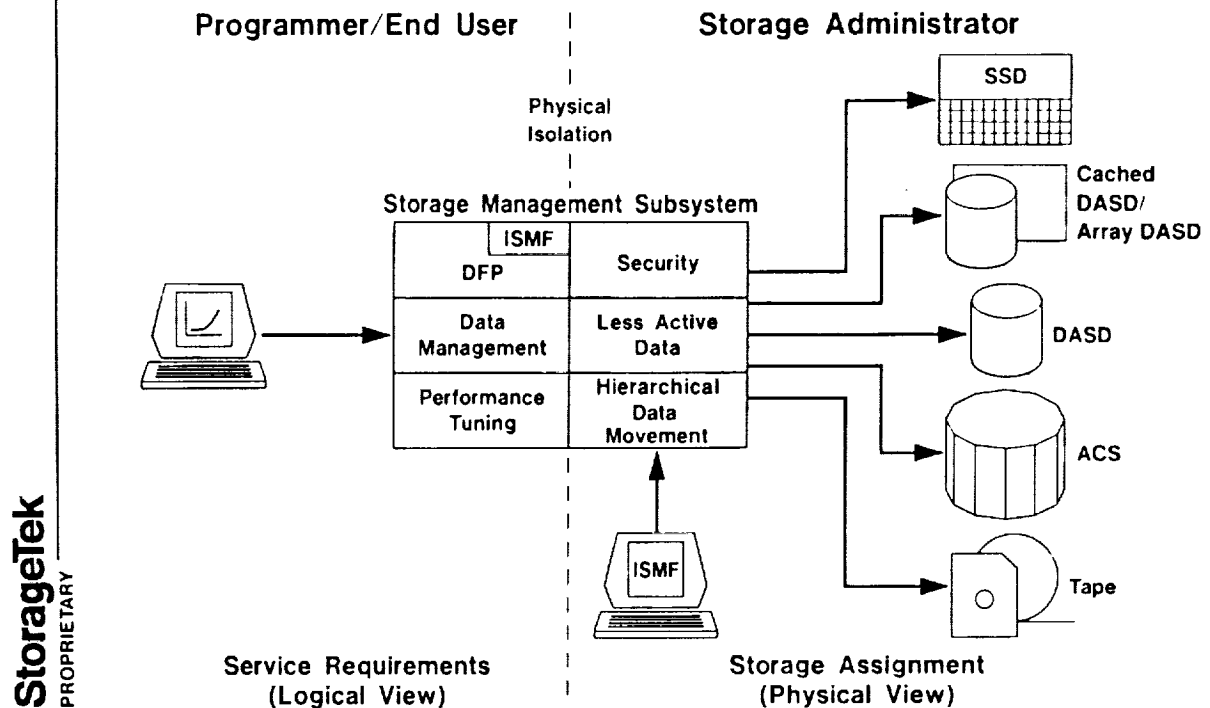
Programmer/End User

Storage Administrator

Physical Isolation

Storage Management Subsystem

| ISMF DFP | Security |
|---|---|
| Data Management | Less Active Data |
| Performance Tuning | Hierarchical Data Movement |

SSD

Cached DASD/ Array DASD

DASD

ACS

Tape

ISMF

Service Requirements (Logical View)

Storage Assignment (Physical View)

StorageTek PROPRIETARY